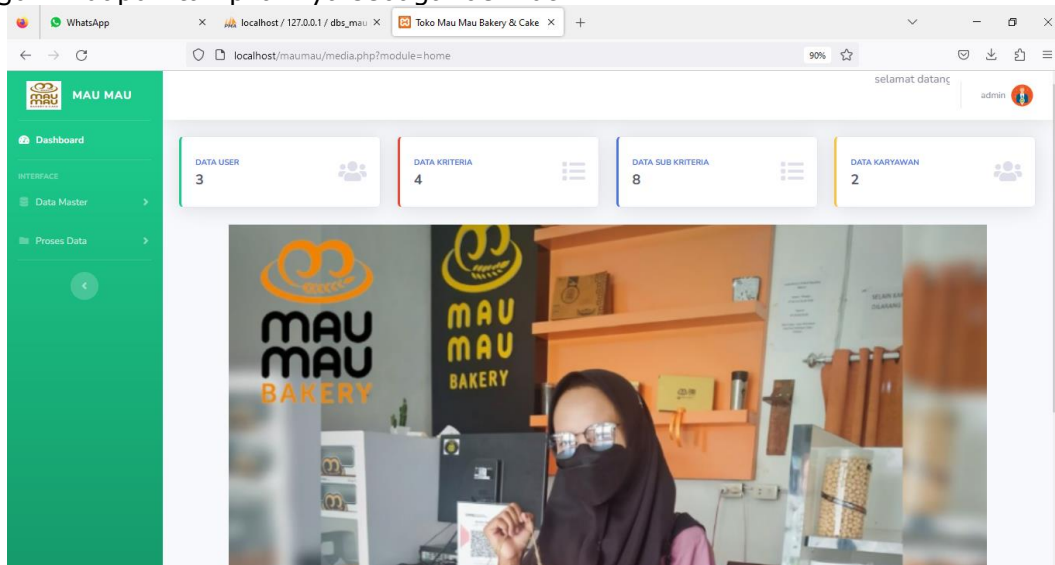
WhatsApp
localhost / 127.0.0.1 / dbs_mau
Toko Mau Mau Bakery & Cake
localhost/maumau/media.php?module=home
90%
MAU MAU
selamat datanç
admin
Dashboard
INTERFACE
Data Master
Proses Data
DATA USER
3
DATA KRITERIA
4
DATA SUB KRITERIA
8
DATA KARYAWAN
2
MAU MAU BAKERY
MAU MAU BAKERY